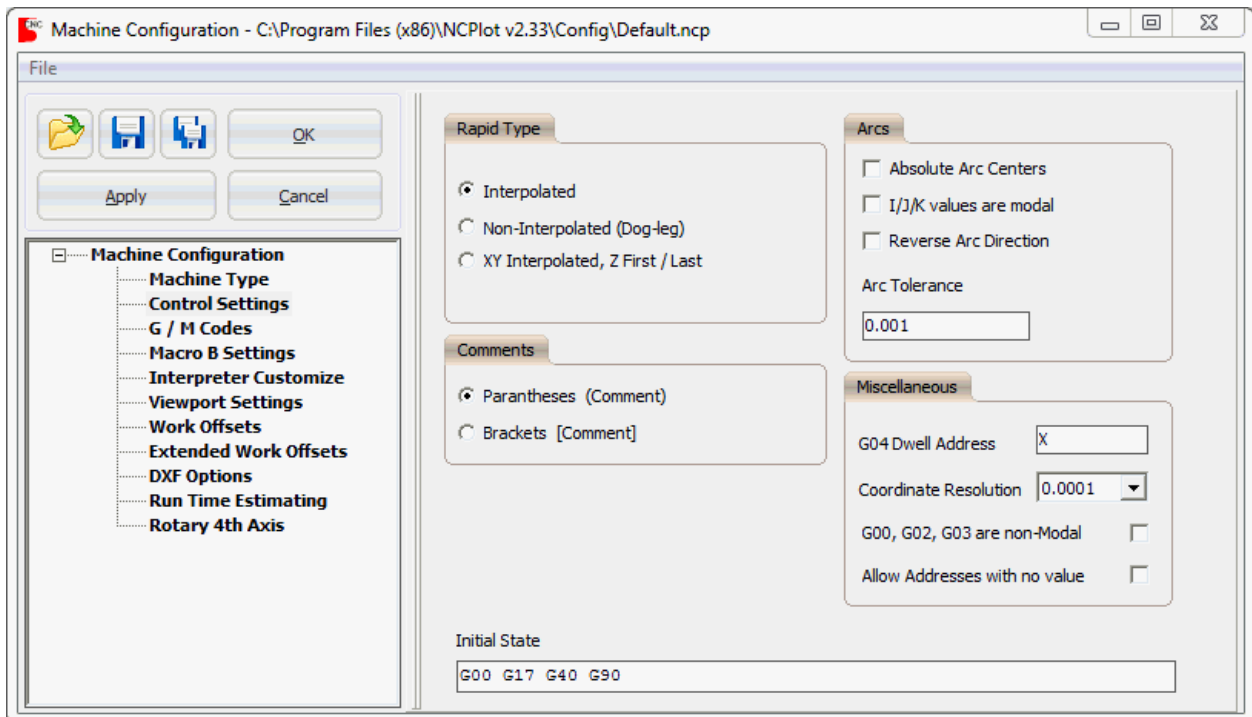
Machine Configuration - C:\Program Files (x86)\NCPlot v2.33\Config\Default.ncp

File

OK

Apply

Cancel

Machine Configuration
Machine Type
Control Settings
G / M Codes
Macro B Settings
Interpreter Customize
Viewport Settings
Work Offsets
Extended Work Offsets
DXF Options
Run Time Estimating
Rotary 4th Axis

Rapid Type

Interpolated

Non-Interpolated (Dog-leg)

XY Interpolated, Z First / Last

Comments

Parantheses (Comment)

Brackets [Comment]

Arcs

Absolute Arc Centers

I/J/K values are modal

Reverse Arc Direction

Arc Tolerance

0.001

Miscellaneous

G04 Dwell Address X

Coordinate Resolution 0.0001

G00, G02, G03 are non-Modal

Allow Addresses with no value

Initial State

G00 G17 G40 G90